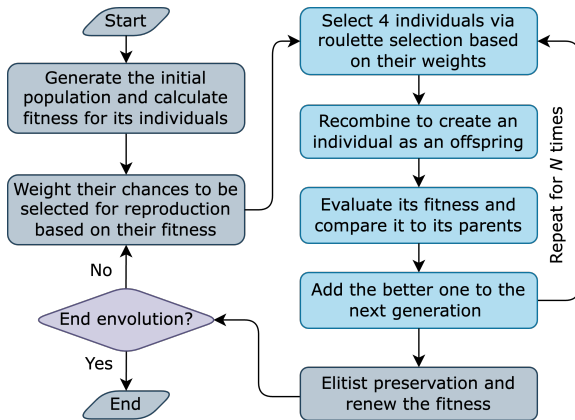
Start

Generate the initial population and calculate fitness for its individuals

Weight their chances to be selected for reproduction based on their fitness

No

End envolution?

Yes

End

Select 4 individuals via roulette selection based on their weights

Recombine to create an individual as an offspring

Evaluate its fitness and compare it to its parents

Add the better one to the next generation

Elitist preservation and renew the fitness

Repeat for $N$ times